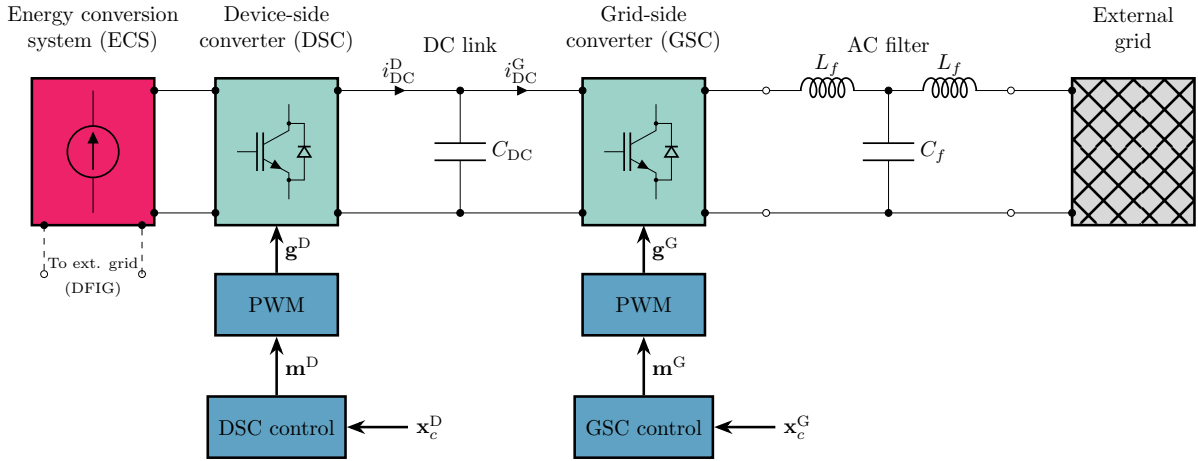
Energy conversion system (ECS)

Device-side converter (DSC)

DC link

Grid-side converter (GSC)

AC filter

External grid

$i_{\mathrm{DC}}^{\mathrm{D}}$

$i_{\mathrm{DC}}^{\mathrm{G}}$

$C_{\mathrm{DC}}$

$L_f$

$L_f$

$C_f$

To ext. grid (DFIG)

$\mathbf{g}^{\mathrm{D}}$

$\mathbf{g}^{\mathrm{G}}$

PWM

PWM

$\mathbf{m}^{\mathrm{D}}$

$\mathbf{m}^{\mathrm{G}}$

DSC control

$\mathbf{x}_c^{\mathrm{D}}$

GSC control

$\mathbf{x}_c^{\mathrm{G}}$